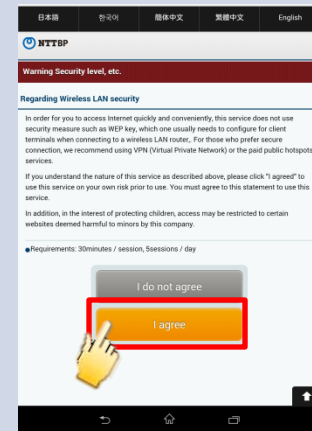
日本語 한국어 簡体中文 繁體中文 English

NTTBP

Warning Security level, etc.

Regarding Wireless LAN security

In order for you to access Internet quickly and conveniently, this service does not use security measure such as WEP key, which one usually needs to configure for client terminals when connecting to a wireless LAN router,. For those who prefer secure connection, we recommend using VPN (Virtual Private Network) or the paid public hotspots services.

If you understand the nature of this service as described above, please click "I agreed" to use this service on your own risk prior to use. You must agree to this statement to use this service.

In addition, in the interest of protecting children, access may be restricted to certain websites deemed harmful to minors by this company.

●Requirements: 30minutes / session, 5sessions / day

I do not agree

I agree